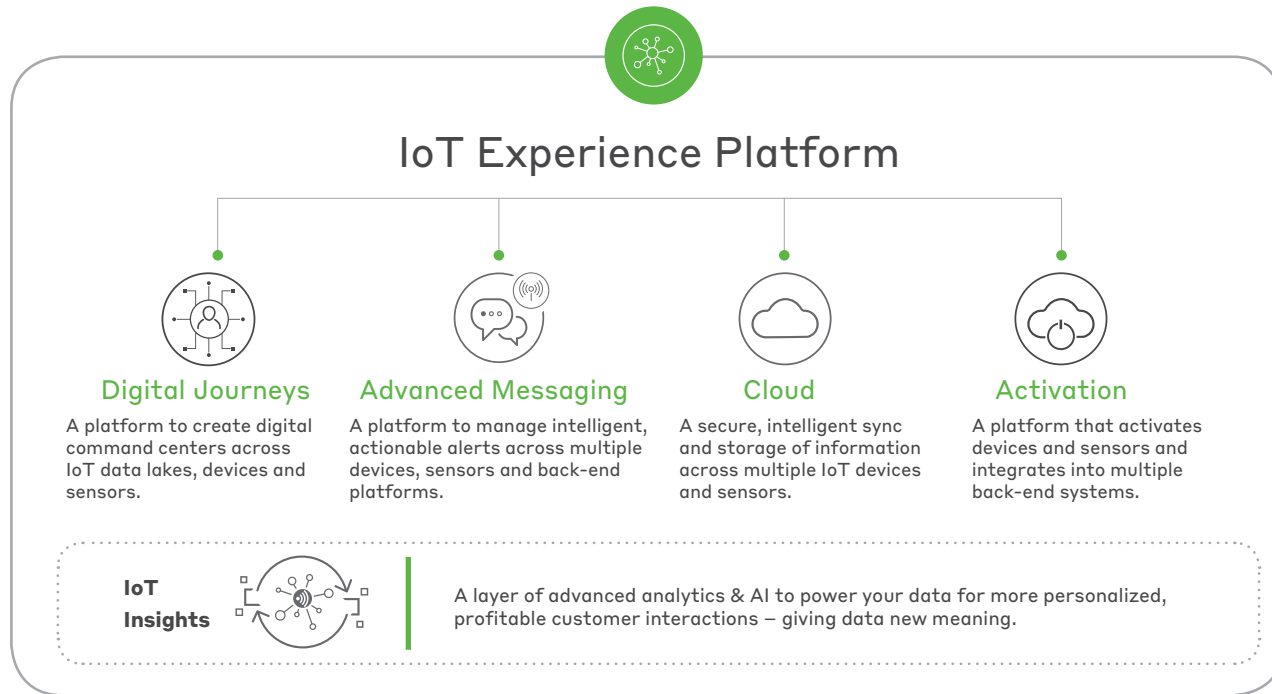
IoT Experience Platform

Digital Journeys

A platform to create digital command centers across IoT data lakes, devices and sensors.

Advanced Messaging

A platform to manage intelligent, actionable alerts across multiple devices, sensors and back-end platforms.

Cloud

A secure, intelligent sync and storage of information across multiple IoT devices and sensors.

Activation

A platform that activates devices and sensors and integrates into multiple back-end systems.

IoT Insights

A layer of advanced analytics & AI to power your data for more personalized, profitable customer interactions – giving data new meaning.